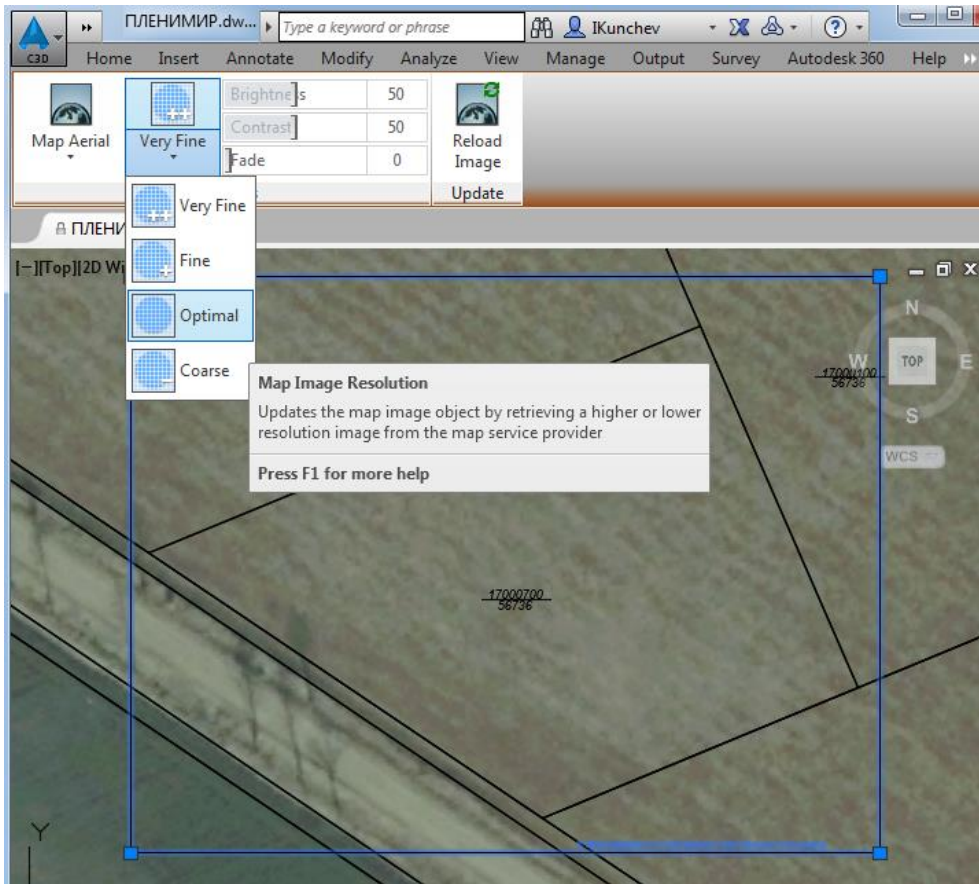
C3D

ПЛЕНИМИР.dw...

Type a keyword or phrase

IKunchev

Home Insert Annotate Modify Analyze View Manage Output Survey Autodesk 360 Help

Map Aerial

Very Fine

Brightness 50

Contrast 50

Fade 0

Reload Image

Update

Very Fine

Fine

Optimal

Coarse

ПЛЕНИ

[−][Top][2D Wi

Map Image Resolution

Updates the map image object by retrieving a higher or lower resolution image from the map service provider

Press F1 for more help

N

W TOP E

S

WCS

17000100
56736

17000700
56736

Y